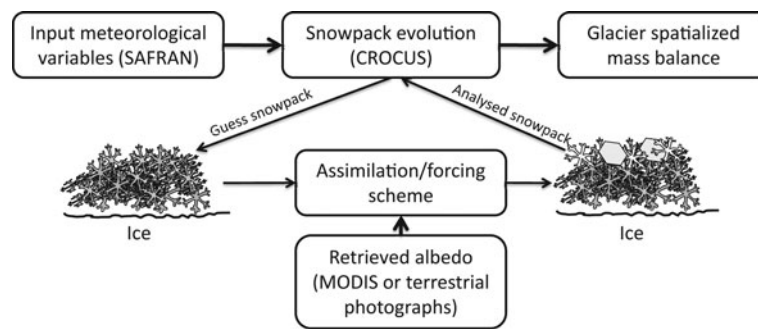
Input meteorological variables (SAFRAN)

Snowpack evolution (CROCUS)

Glacier spatialized mass balance

Guess snowpack

Analysed snowpack

Assimilation/forcing scheme

Ice

Ice

Retrieved albedo (MODIS or terrestrial photographs)